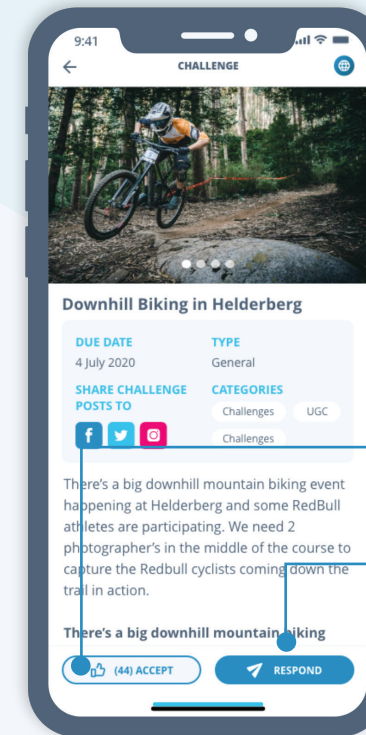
9:41

CHALLENGE

Downhill Biking in Helderberg

DUE DATE
4 July 2020

TYPE
General

SHARE CHALLENGE POSTS TO

CATEGORIES
Challenges
UGC
Challenges

There's a big downhill mountain biking event happening at Helderberg and some RedBull athletes are participating. We need 2 photographer's in the middle of the course to capture the Redbull cyclists coming down the trail in action.

There's a big downhill mountain biking

(44) ACCEPT

RESPOND